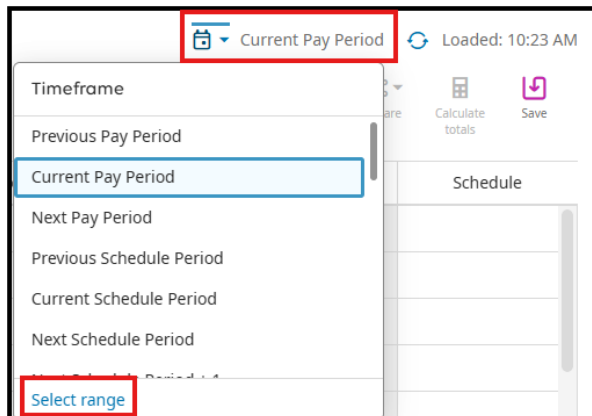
Current Pay Period
Loaded: 10:23 AM

Timeframe
Previous Pay Period
Current Pay Period
Next Pay Period
Previous Schedule Period
Current Schedule Period
Next Schedule Period
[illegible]
Select range

are
Calculate totals
Save
Schedule